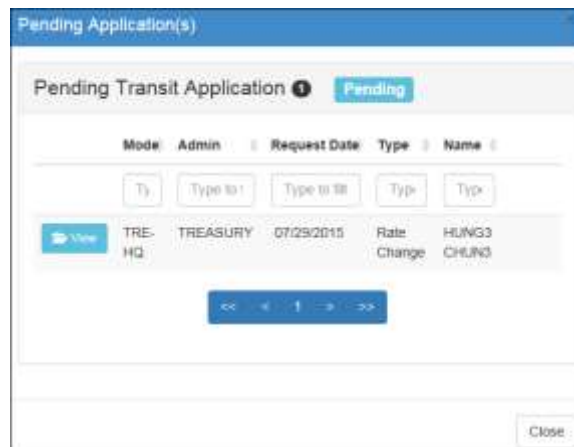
Pending Application(s)

Pending Transit Application 1 Pending

| | Mode | Admin | Request Date | Type | Name |
|---|---|---|---|---|---|
| | Ty | Type to | Type to fil | Typ | Typ |
| View | TRE-HQ | TREASURY | 07/29/2015 | Rate Change | HUNG3 CHUN3 |

<< < 1 > >>

Close